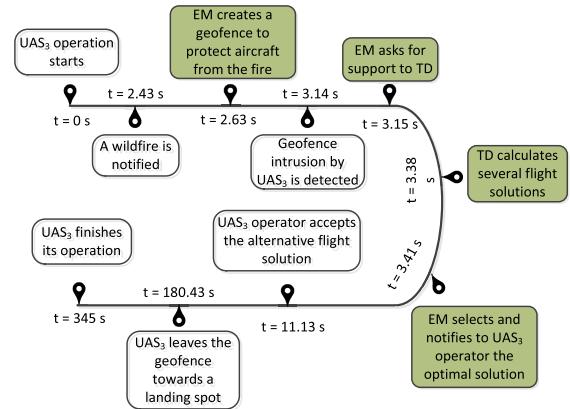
UAS$_3$ operation starts

t = 0 s

t = 2.43 s

A wildfire is notified

EM creates a geofence to protect aircraft from the fire

t = 2.63 s

t = 3.14 s

Geofence intrusion by UAS$_3$ is detected

EM asks for support to TD

t = 3.15 s

t = 3.38 s

TD calculates several flight solutions

t = 3.41 s

EM selects and notifies to UAS$_3$ operator the optimal solution

UAS$_3$ operator accepts the alternative flight solution

t = 11.13 s

t = 180.43 s

UAS$_3$ leaves the geofence towards a landing spot

UAS$_3$ finishes its operation

t = 345 s